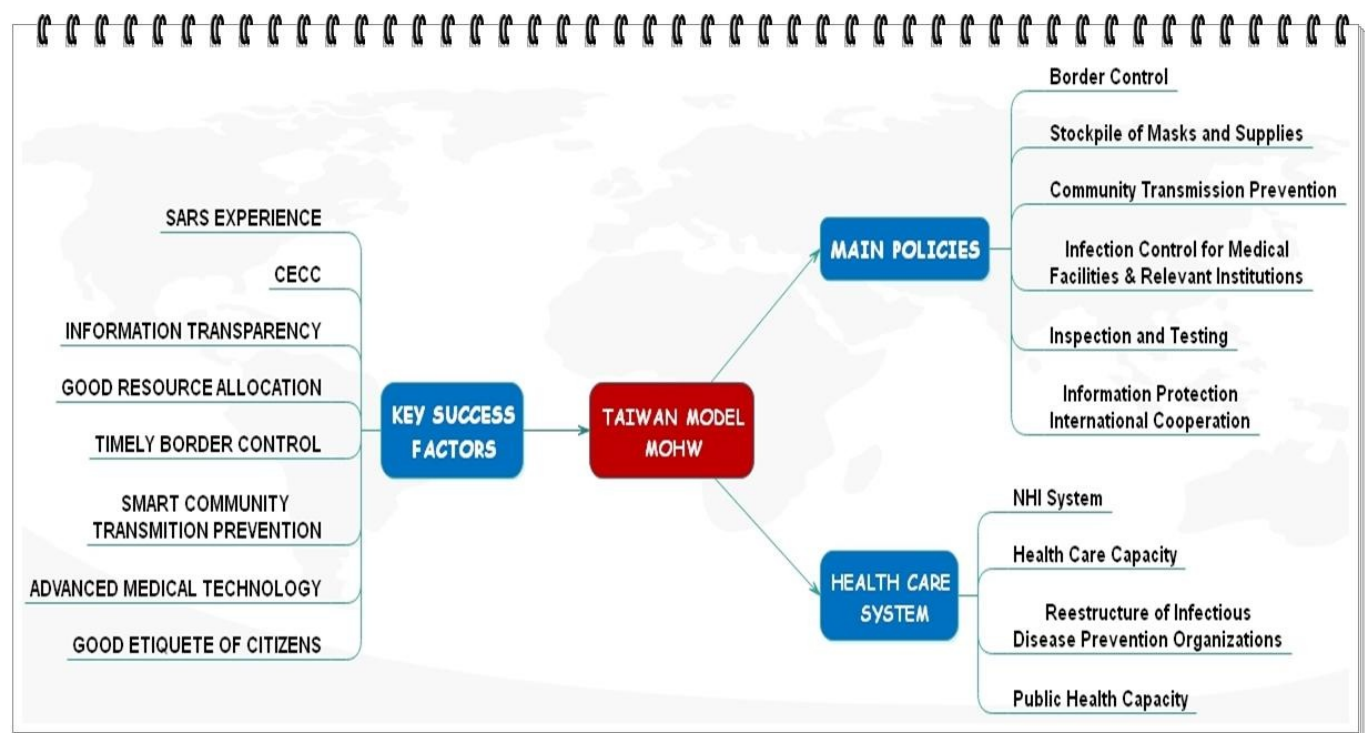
SARS EXPERIENCE

CECC

INFORMATION TRANSPARENCY

GOOD RESOURCE ALLOCATION

TIMELY BORDER CONTROL

SMART COMMUNITY TRANSMITION PREVENTION

ADVANCED MEDICAL TECHNOLOGY

GOOD ETIQUETE OF CITIZENS

KEY SUCCESS FACTORS

TAIWAN MODEL MOHW

MAIN POLICIES

Border Control

Stockpile of Masks and Supplies

Community Transmission Prevention

Infection Control for Medical Facilities & Relevant Institutions

Inspection and Testing

Information Protection International Cooperation

HEALTH CARE SYSTEM

NHI System

Health Care Capacity

Reestructure of Infectious Disease Prevention Organizations

Public Health Capacity